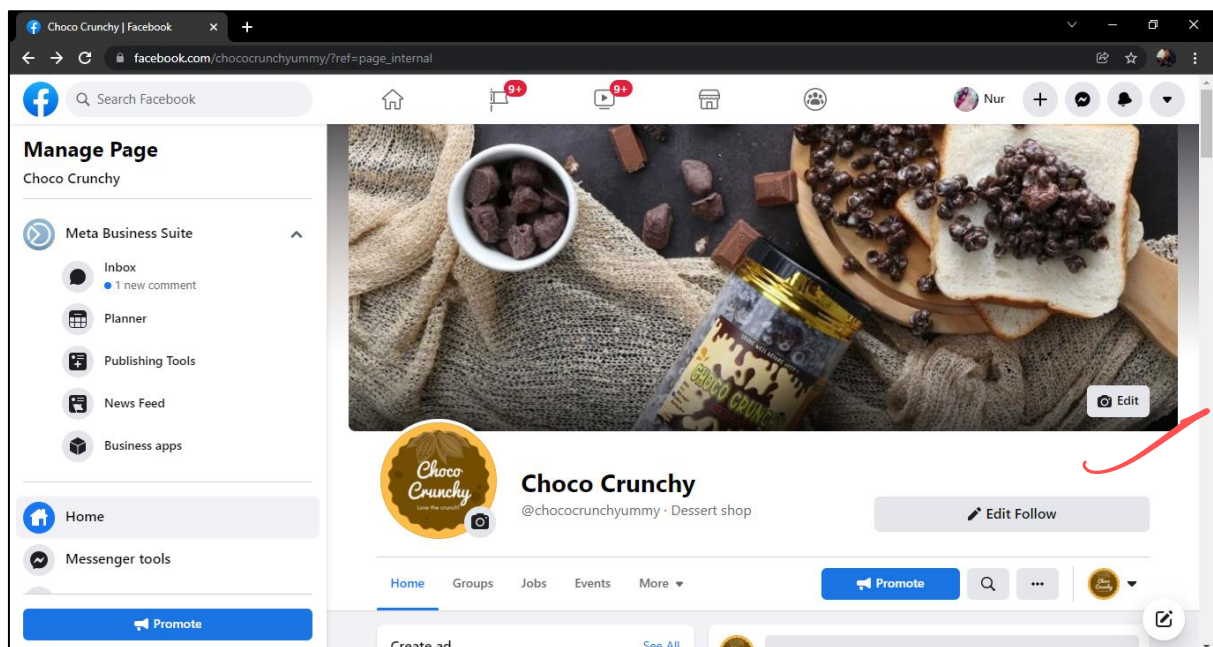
Choco Crunchy | Facebook
facebook.com/chococrunchyummy/?ref=page_internal
Search Facebook
9+
9+
Nur
Manage Page
Choco Crunchy
Meta Business Suite
Inbox
• 1 new comment
Planner
Publishing Tools
News Feed
Business apps
Home
Messenger tools
Promote
Edit
Choco Crunchy
Love the crunch!
Choco Crunchy
@chococrunchyummy · Dessert shop
Edit Follow
Home
Groups
Jobs
Events
More
Promote
Create ad
See All